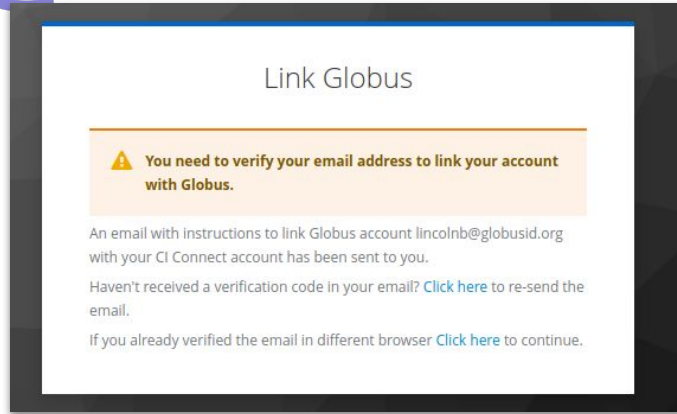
Link Globus

You need to verify your email address to link your account with Globus.

An email with instructions to link Globus account lincolnb@globusid.org with your CI Connect account has been sent to you.

Haven't received a verification code in your email? Click here to re-send the email.

If you already verified the email in different browser Click here to continue.